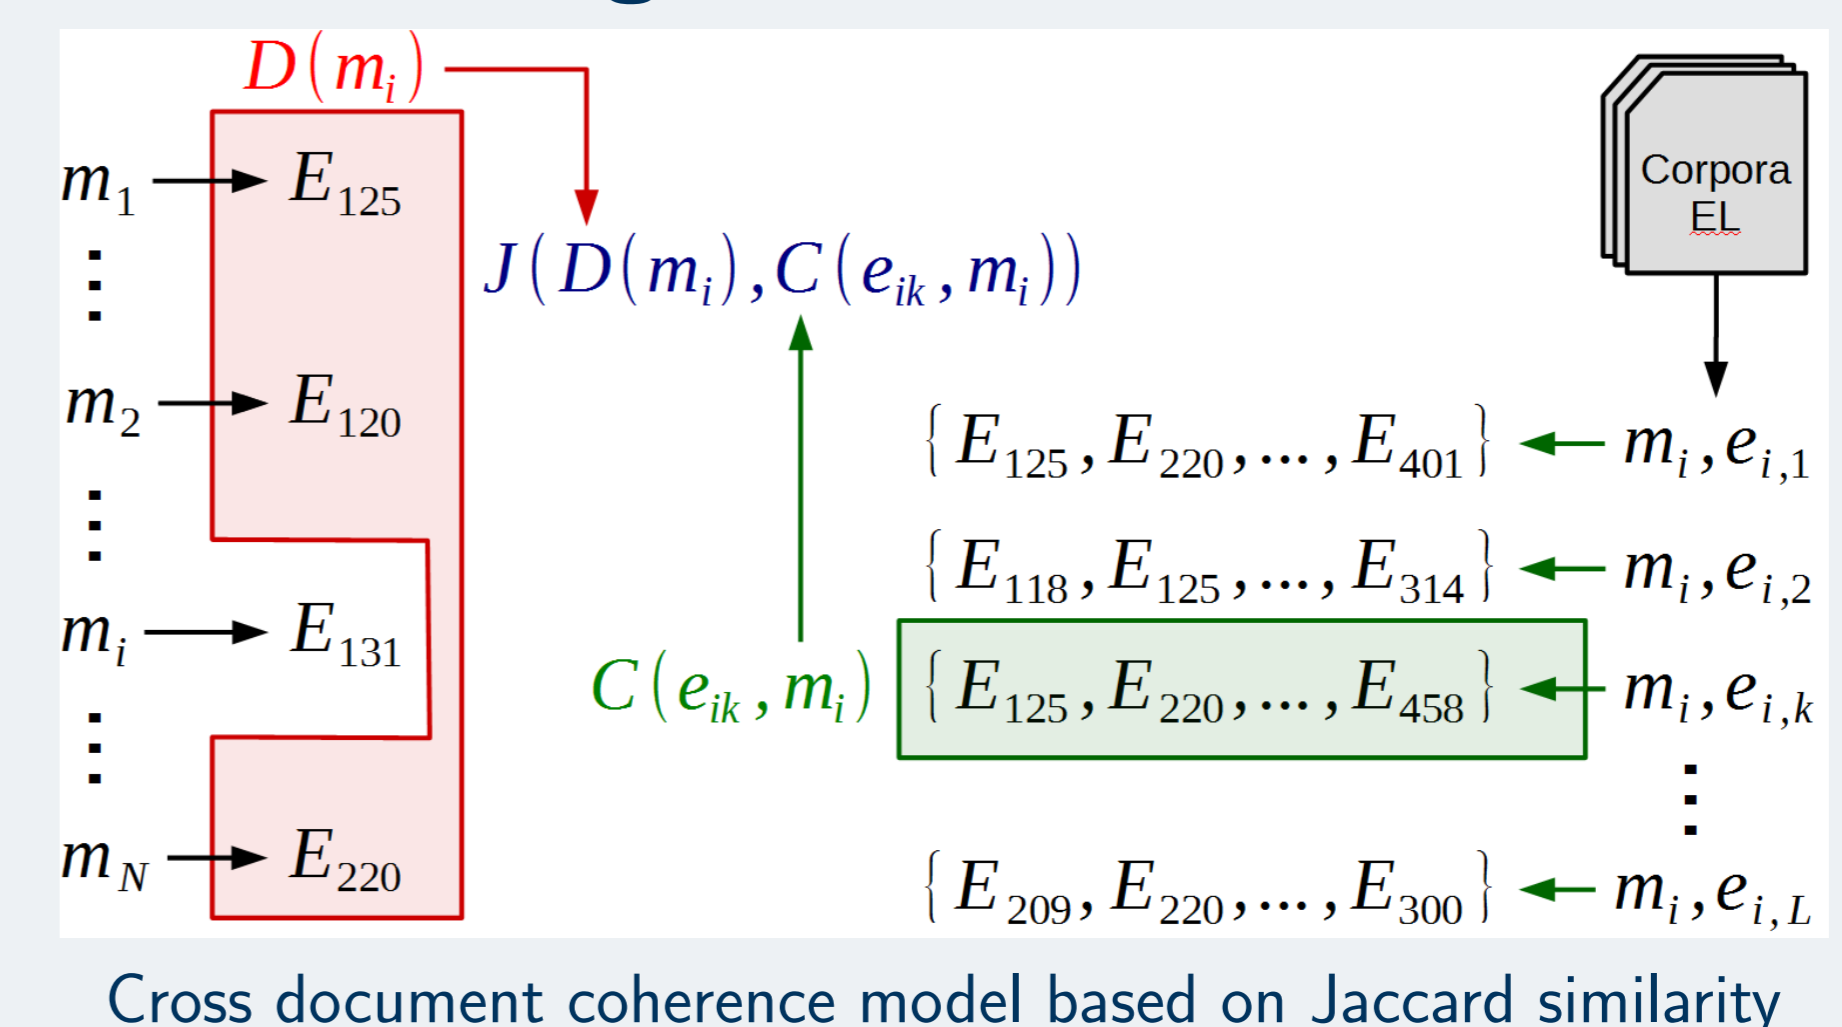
$D(m_i)$

$m_1$ $E_{125}$

$\vdots$

$m_2$ $E_{120}$

$\vdots$

$m_i$ $E_{131}$

$\vdots$

$m_N$ $E_{220}$

$J(D(m_i), C(e_{ik}, m_i))$

Corpora EL

$\{E_{125}, E_{220}, \ldots, E_{401}\}$ $m_i, e_{i,1}$

$\{E_{118}, E_{125}, \ldots, E_{314}\}$ $m_i, e_{i,2}$

$C(e_{ik}, m_i)$ $\{E_{125}, E_{220}, \ldots, E_{458}\}$ $m_i, e_{i,k}$

$\vdots$

$\{E_{209}, E_{220}, \ldots, E_{300}\}$ $m_i, e_{i,L}$

Cross document coherence model based on Jaccard similarity